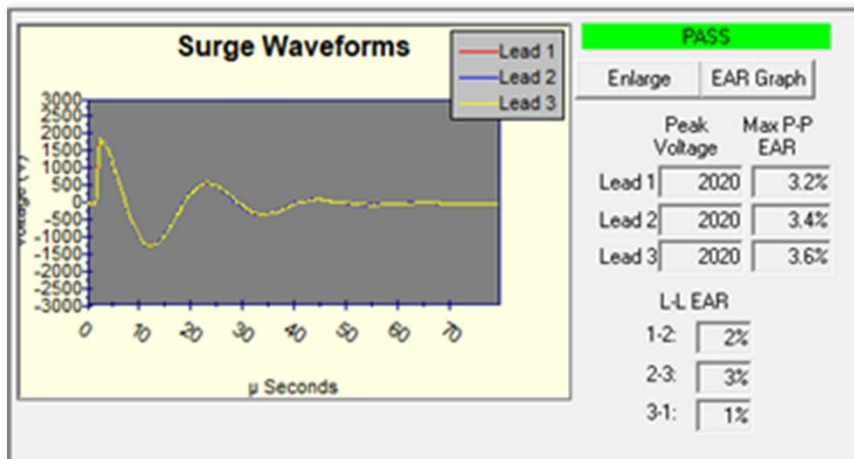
Surge Waveforms

Lead 1
Lead 2
Lead 3

3000
2500
2000
1500
1000
500
0
-500
-1000
-1500
-2000
-2500
-3000

Voltage ( V )

0 10 20 30 40 50 60 70

μ Seconds

PASS

Enlarge
EAR Graph

| | Peak Voltage | Max P-P EAR |
|---|---|---|
| Lead 1 | 2020 | 3.2% |
| Lead 2 | 2020 | 3.4% |
| Lead 3 | 2020 | 3.6% |

L-L EAR

| | |
|---|---|
| 1-2: | 2% |
| 2-3: | 3% |
| 3-1: | 1% |